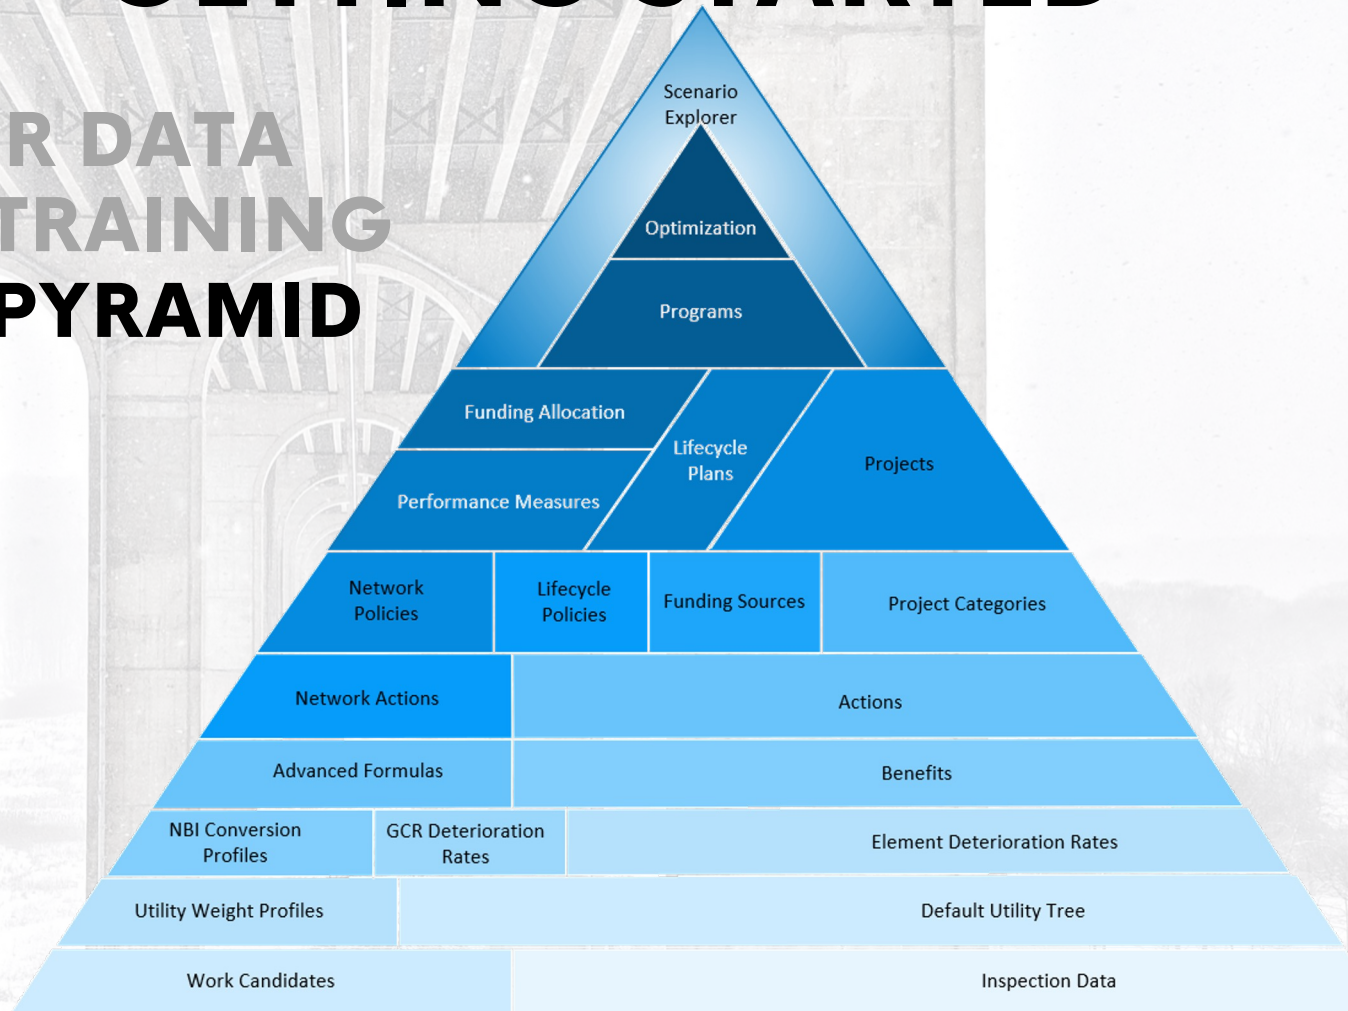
R DATA
TRAINING
PYRAMID

Scenario Explorer

Optimization

Programs

Funding Allocation

Lifecycle Plans

Projects

Performance Measures

Network Policies

Lifecycle Policies

Funding Sources

Project Categories

Network Actions

Actions

Advanced Formulas

Benefits

NBI Conversion Profiles

GCR Deterioration Rates

Element Deterioration Rates

Utility Weight Profiles

Default Utility Tree

Work Candidates

Inspection Data